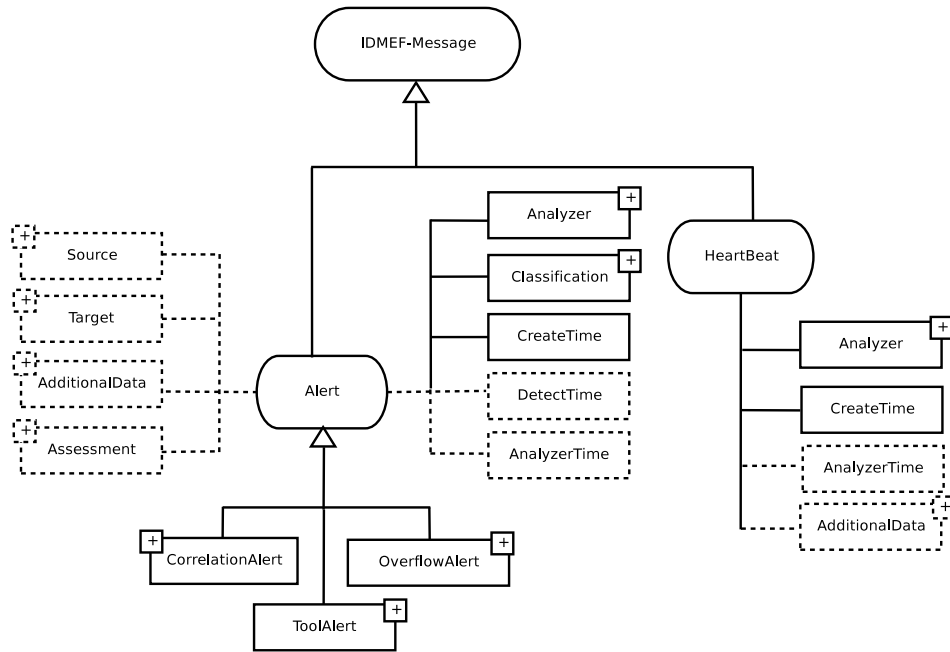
IDMEF-Message

+ Source
+ Target
+ AdditionalData
+ Assessment

Alert

Analyzer +
Classification +
CreateTime
DetectTime
AnalyzerTime

HeartBeat

Analyzer +
CreateTime
AnalyzerTime
AdditionalData +

+ CorrelationAlert
OverflowAlert +
ToolAlert +